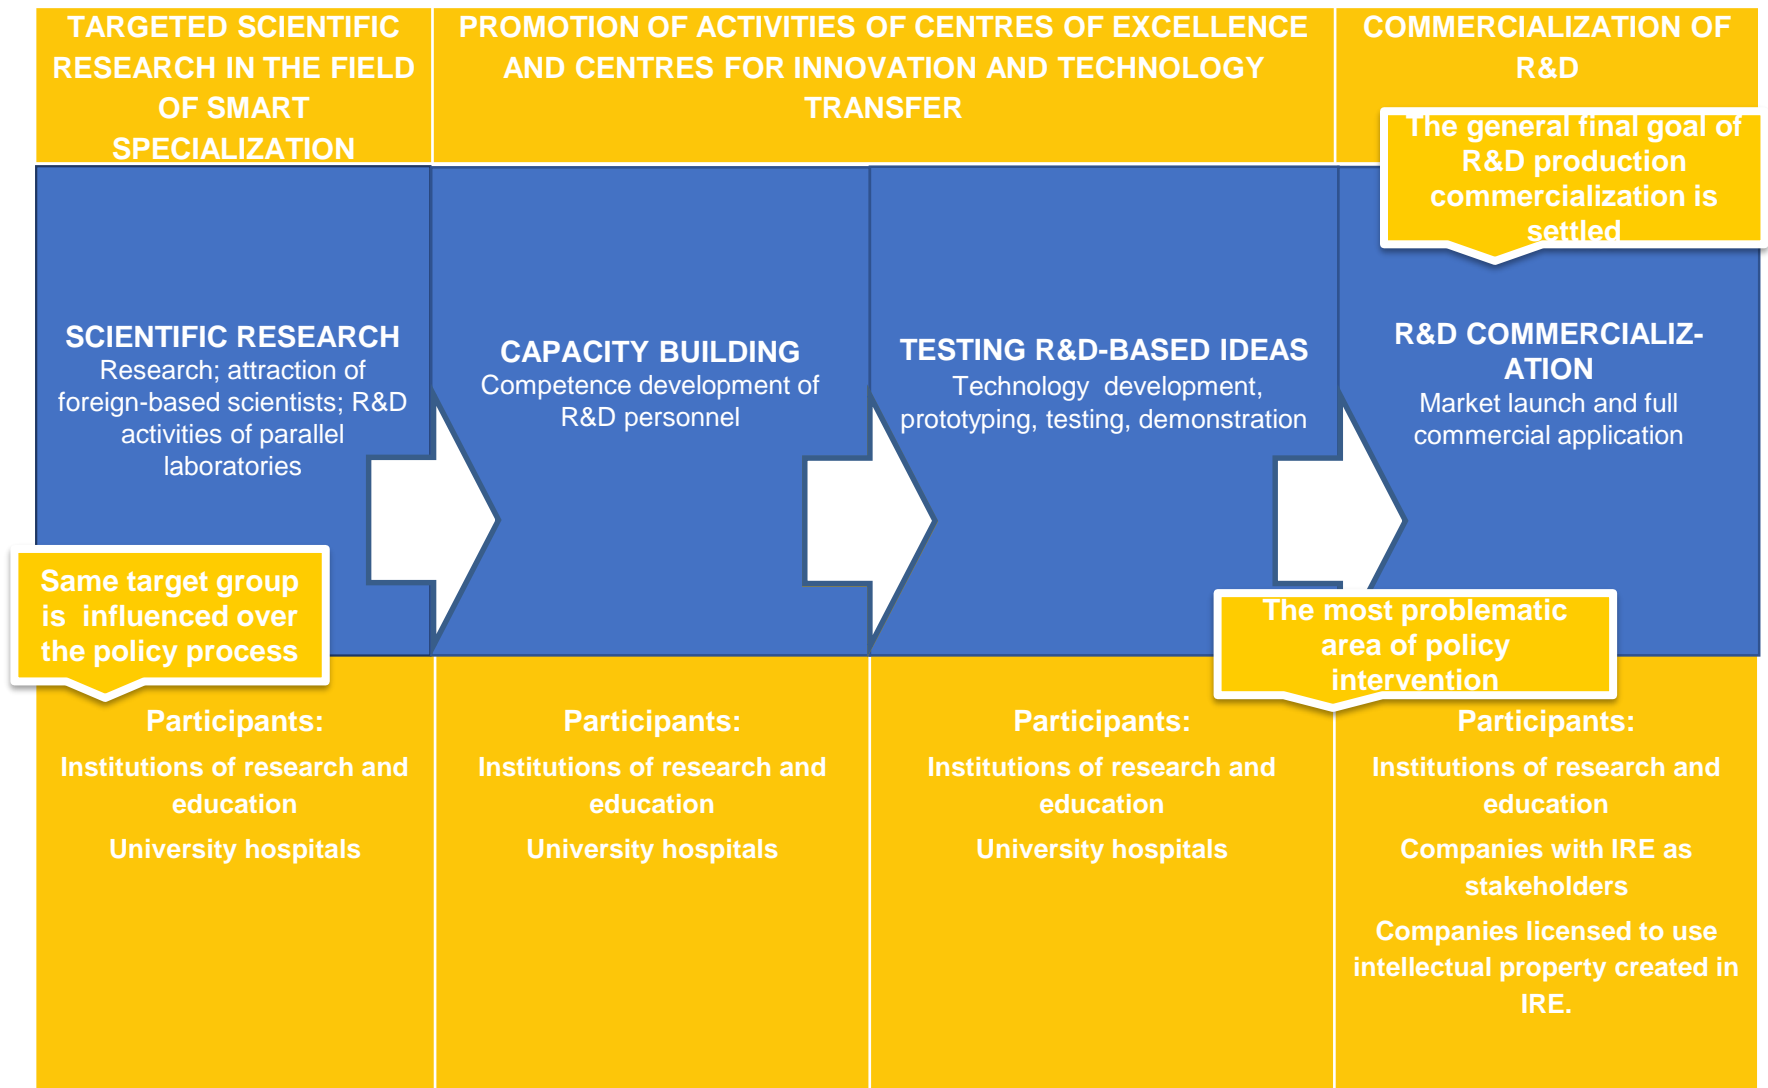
TARGETED SCIENTIFIC RESEARCH IN THE FIELD OF SMART SPECIALIZATION

PROMOTION OF ACTIVITIES OF CENTRES OF EXCELLENCE AND CENTRES FOR INNOVATION AND TECHNOLOGY TRANSFER

COMMERCIALIZATION OF R&D

The general final goal of R&D production commercialization is settled

SCIENTIFIC RESEARCH
Research; attraction of foreign-based scientists; R&D activities of parallel laboratories

CAPACITY BUILDING
Competence development of R&D personnel

TESTING R&D-BASED IDEAS
Technology development, prototyping, testing, demonstration

R&D COMMERCIALIZ-ATION
Market launch and full commercial application

Same target group is influenced over the policy process

The most problematic area of policy intervention

Participants:
Institutions of research and education
University hospitals

Participants:
Institutions of research and education
University hospitals

Participants:
Institutions of research and education
University hospitals

Participants:
Institutions of research and education
Companies with IRE as stakeholders
Companies licensed to use intellectual property created in IRE.